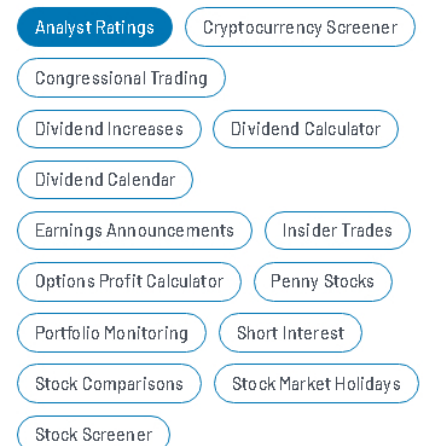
Analyst Ratings

Cryptocurrency Screener

Congressional Trading

Dividend Increases

Dividend Calculator

Dividend Calendar

Earnings Announcements

Insider Trades

Options Profit Calculator

Penny Stocks

Portfolio Monitoring

Short Interest

Stock Comparisons

Stock Market Holidays

Stock Screener